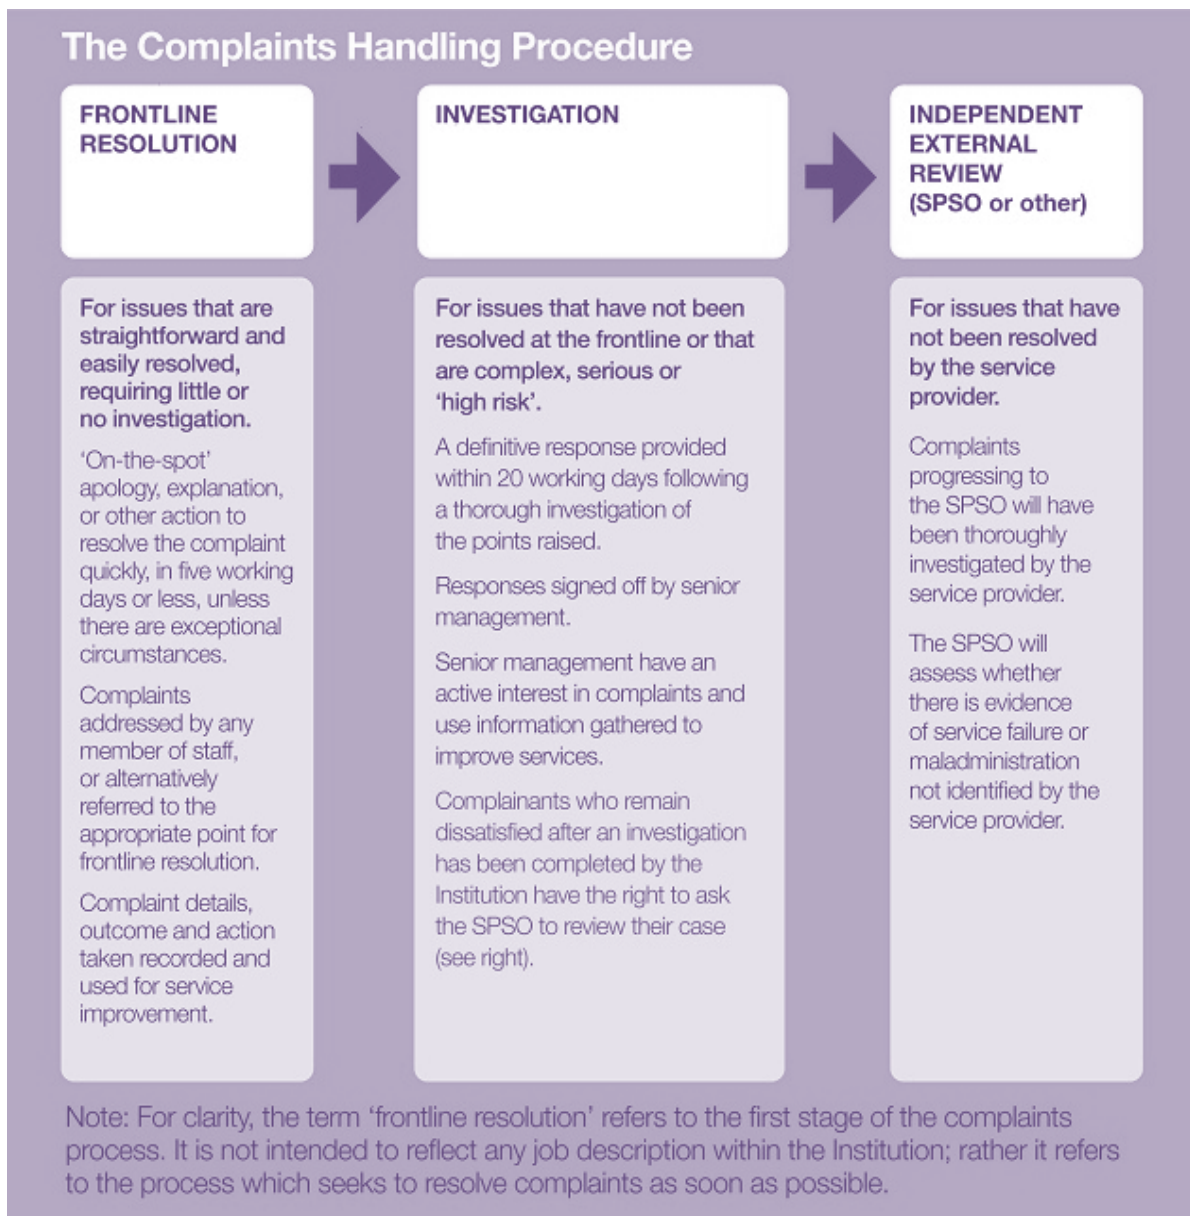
The Complaints Handling Procedure

FRONTLINE RESOLUTION

INVESTIGATION

INDEPENDENT EXTERNAL REVIEW (SPSO or other)

For issues that are straightforward and easily resolved, requiring little or no investigation.

'On-the-spot' apology, explanation, or other action to resolve the complaint quickly, in five working days or less, unless there are exceptional circumstances.

Complaints addressed by any member of staff, or alternatively referred to the appropriate point for frontline resolution.

Complaint details, outcome and action taken recorded and used for service improvement.

For issues that have not been resolved at the frontline or that are complex, serious or 'high risk'.

A definitive response provided within 20 working days following a thorough investigation of the points raised.

Responses signed off by senior management.

Senior management have an active interest in complaints and use information gathered to improve services.

Complainants who remain dissatisfied after an investigation has been completed by the Institution have the right to ask the SPSO to review their case (see right).

For issues that have not been resolved by the service provider.

Complaints progressing to the SPSO will have been thoroughly investigated by the service provider.

The SPSO will assess whether there is evidence of service failure or maladministration not identified by the service provider.

Note: For clarity, the term 'frontline resolution' refers to the first stage of the complaints process. It is not intended to reflect any job description within the Institution; rather it refers to the process which seeks to resolve complaints as soon as possible.